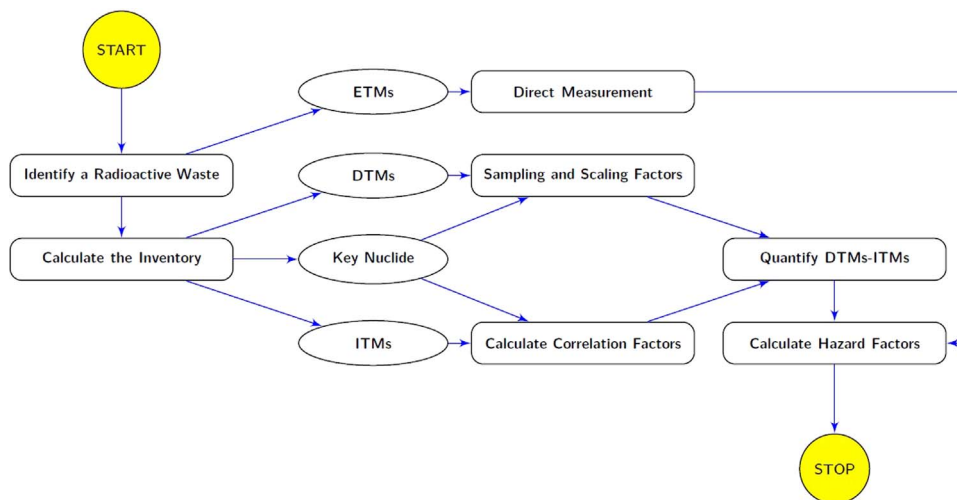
START

Identify a Radioactive Waste

Calculate the Inventory

ETMs

DTMs

Key Nuclide

ITMs

Direct Measurement

Sampling and Scaling Factors

Calculate Correlation Factors

Quantify DTMs-ITMs

Calculate Hazard Factors

STOP